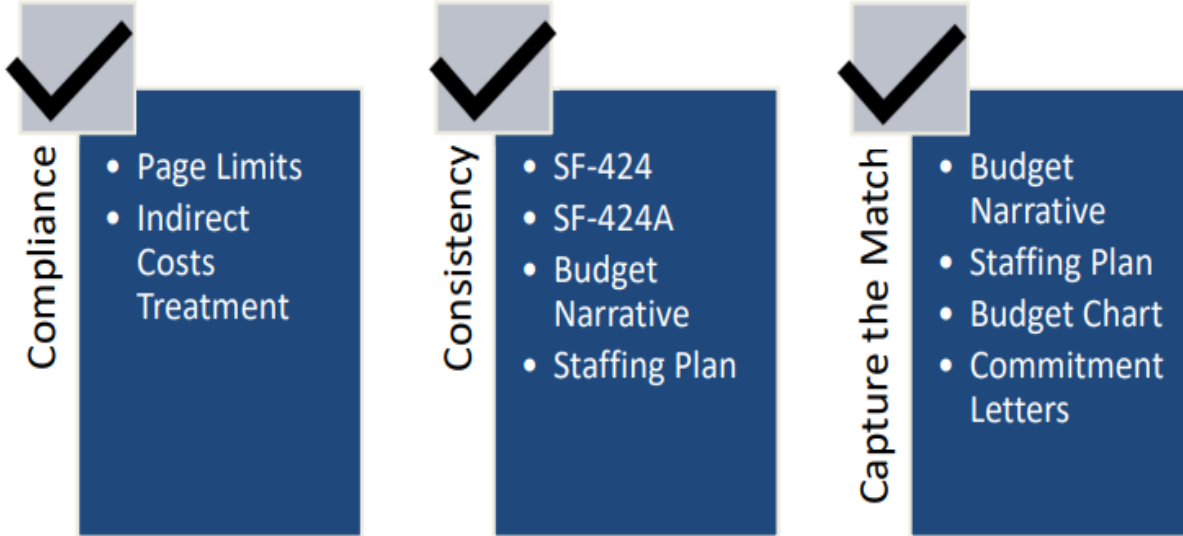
Compliance

• Page Limits
• Indirect Costs Treatment

Consistency

• SF-424
• SF-424A
• Budget Narrative
• Staffing Plan

Capture the Match

• Budget Narrative
• Staffing Plan
• Budget Chart
• Commitment Letters